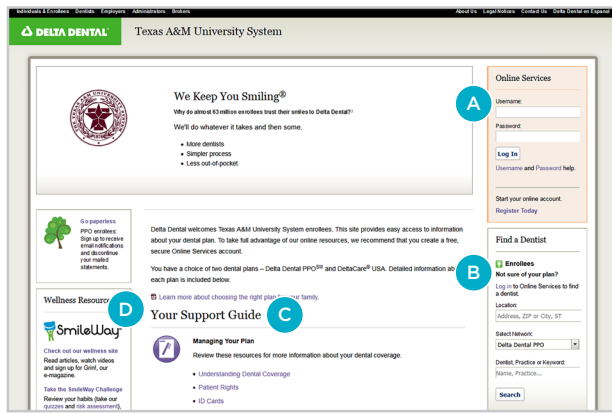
Individuals & Enrollees Dentists Employers Administrators Brokers

About Us Legal Notices Contact Us Delta Dental en Español

DELTA DENTAL Texas A&M University System

We Keep You Smiling®

Why do almost 63 million enrollees trust their smiles to Delta Dental?

We'll do whatever it takes and then some.

- More dentists
- Simpler process
- Less out-of-pocket

Online Services

A

Username:

Password:

Log In

Username and Password help.

Start your online account.

Register Today

Go paperless

PPO enrollees: Sign up to receive email notifications and discontinue your mailed statements.

Delta Dental welcomes Texas A&M University System enrollees. This site provides easy access to information about your dental plan. To take full advantage of our online resources, we recommend that you create a free, secure Online Services account.

You have a choice of two dental plans – Delta Dental PPO$^{SM}$ and DeltaCare® USA. Detailed information ab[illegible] each plan is included below.

Learn more about choosing the right plan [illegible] your family.

Find a Dentist

B

Enrollees

Not sure of your plan?

Log in to Online Services to find a dentist.

Location:

Address, ZIP or City, ST

Select Network:

Delta Dental PPO

Dentist, Practice or Keyword:

Name, Practice...

Search

Wellness Resour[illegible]

D

SmileWay

Check out our wellness site

Read articles, watch videos and sign up for Grin!, our e-magazine.

Take the SmileWay Challenge

Review your habits (take our quizzes and risk assessment),

Your Support Guide

C

Managing Your Plan

Review these resources for more information about your dental coverage.

- Understanding Dental Coverage
- Patient Rights
- ID Cards